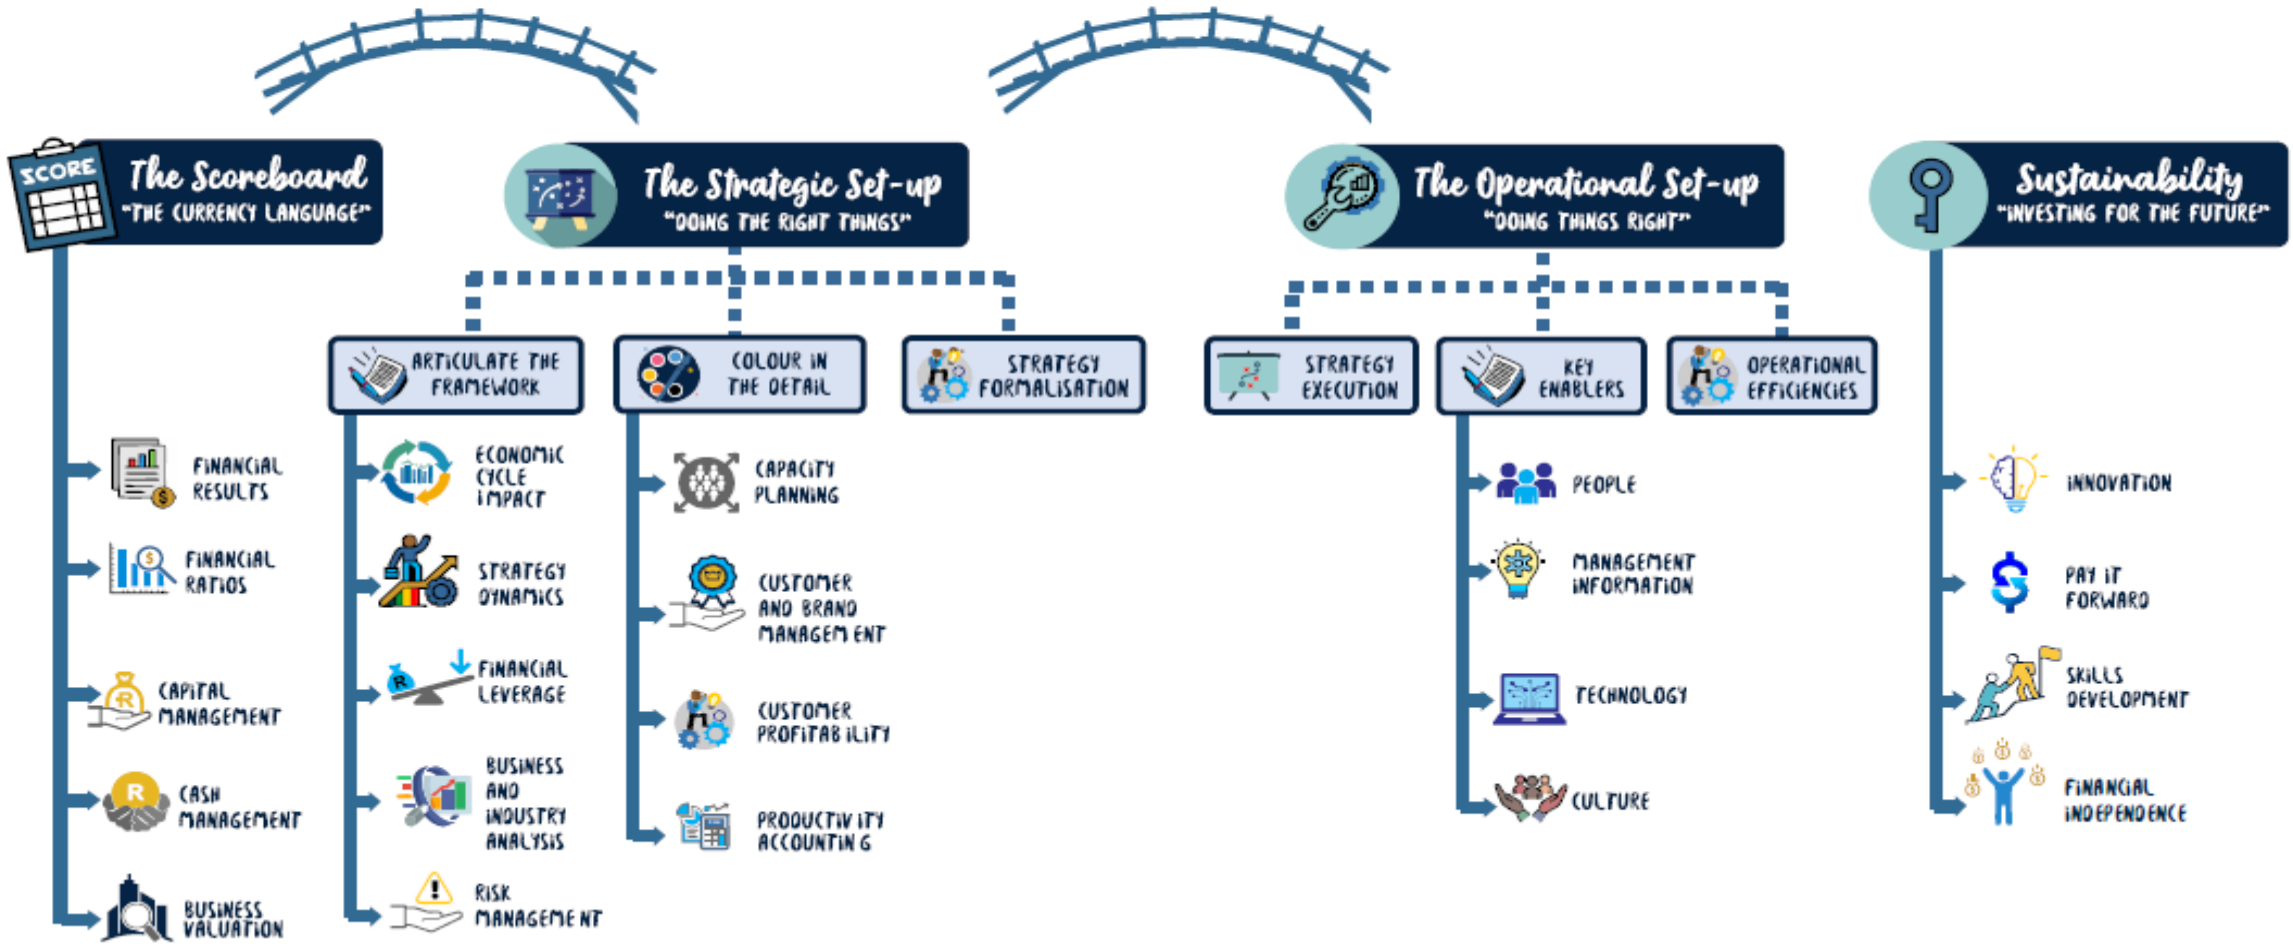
SCORE

The Scoreboard
"THE CURRENCY LANGUAGE"

The Strategic Set-up
"DOING THE RIGHT THINGS"

The Operational Set-up
"DOING THINGS RIGHT"

Sustainability
"INVESTING FOR THE FUTURE"

FINANCIAL RESULTS

FINANCIAL RATIOS

CAPITAL MANAGEMENT

CASH MANAGEMENT

BUSINESS VALUATION

ARTICULATE THE FRAMEWORK

ECONOMIC CYCLE IMPACT

STRATEGY DYNAMICS

FINANCIAL LEVERAGE

BUSINESS AND INDUSTRY ANALYSIS

RISK MANAGEMENT

COLOUR IN THE DETAIL

CAPACITY PLANNING

CUSTOMER AND BRAND MANAGEMENT

CUSTOMER PROFITABILITY

PRODUCTIVITY ACCOUNTING

STRATEGY FORMALISATION

STRATEGY EXECUTION

KEY ENABLERS

PEOPLE

MANAGEMENT INFORMATION

TECHNOLOGY

CULTURE

OPERATIONAL EFFICIENCIES

INNOVATION

PAY IT FORWARD

SKILLS DEVELOPMENT

FINANCIAL INDEPENDENCE